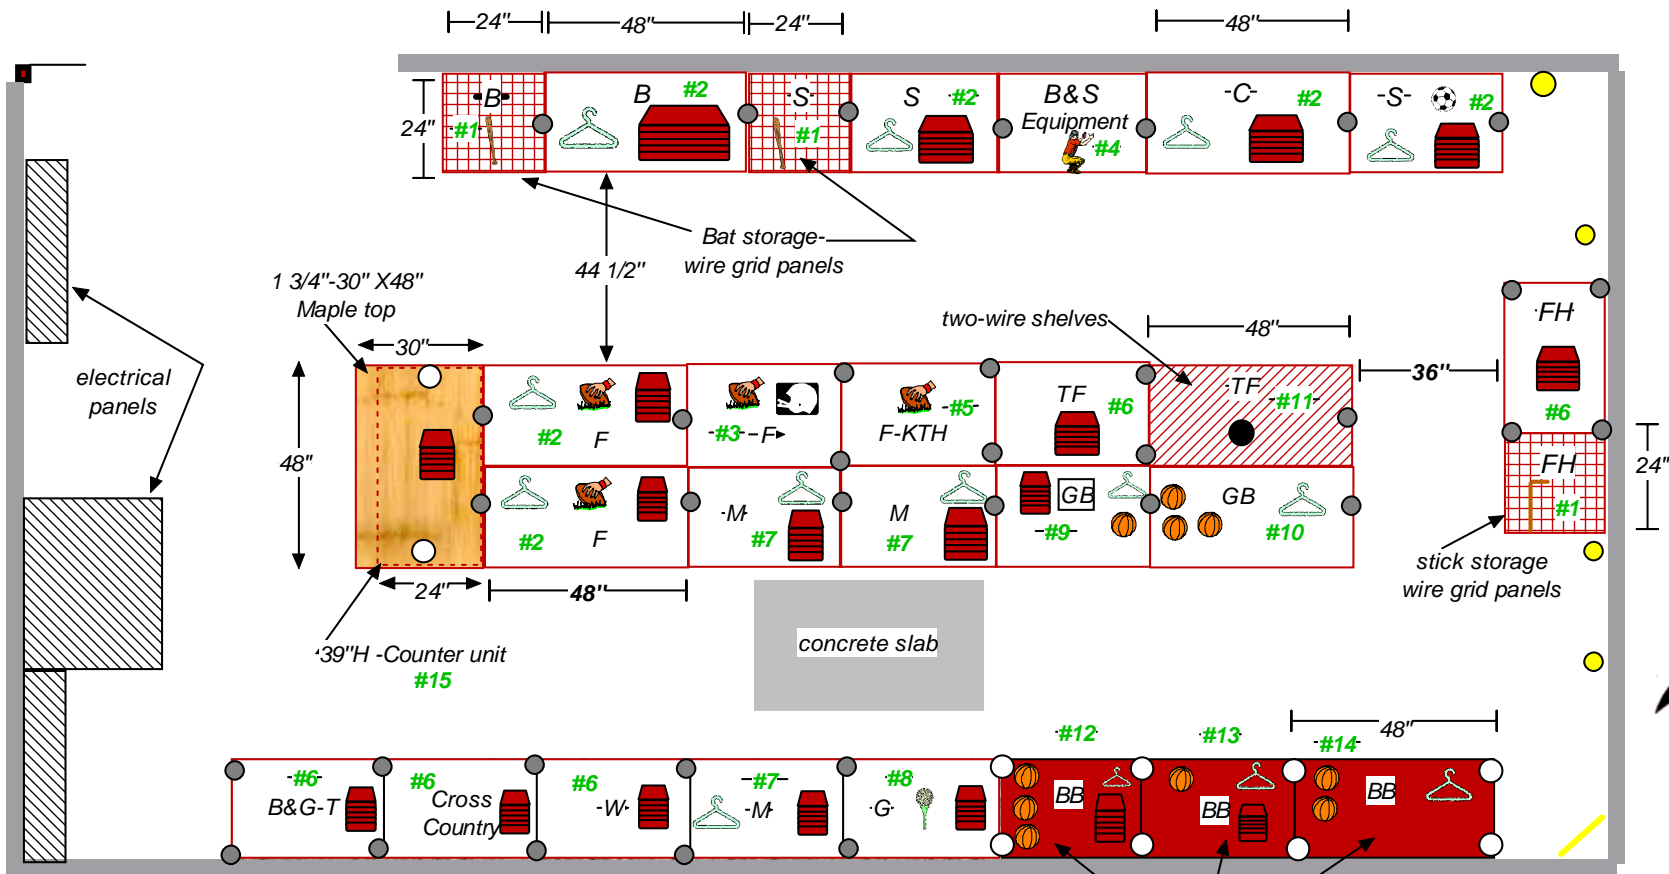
24" 48" 24" 48"

24" B #1 B #2 S #1 S #2 B&S Equipment #4 C #2 S #2

Bat storage- wire grid panels

44 1/2"

1 3/4"-30" X48" Maple top

30"

electrical panels

48"

two-wire shelves

48"

36"

FH #6

FH #1

24"

stick storage wire grid panels

#2 F #3 F F-KTH #5 TF #6 TF #11

#2 F M #7 M #7 GB #9 GB #10

24" 48"

39"H -Counter unit #15

concrete slab

#12 #13 #14 48"

#6 B&G-T #6 Cross Country #6 W #7 M #8 G BB BB BB